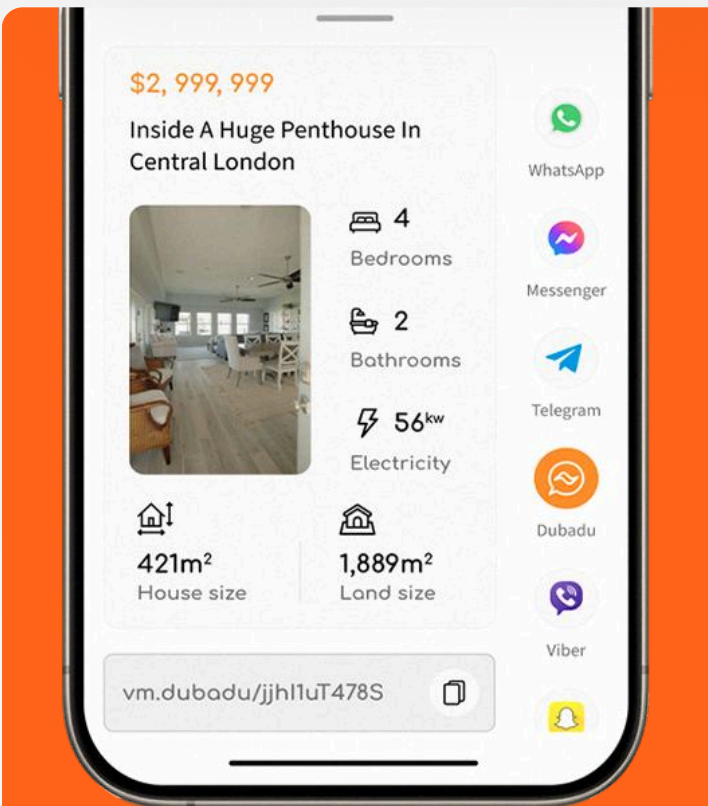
$2, 999, 999

Inside A Huge Penthouse In Central London

4
Bedrooms

2
Bathrooms

56$^{kw}$
Electricity

421m²
House size

1,889m²
Land size

vm.dubadu/jjhl1uT478S

WhatsApp

Messenger

Telegram

Dubadu

Viber